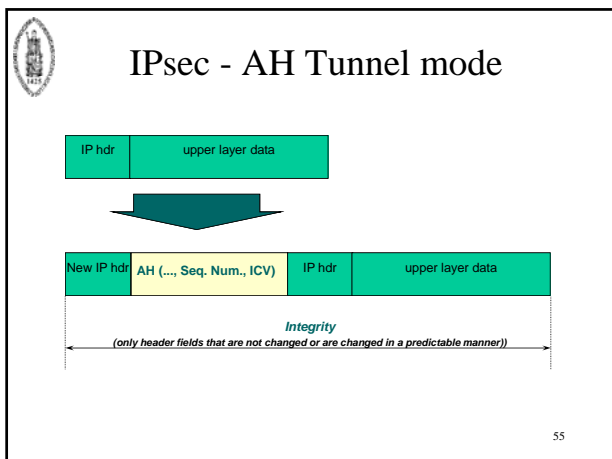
IPsec - AH Tunnel mode

IP hdr | upper layer data

New IP hdr | AH (..., Seq. Num., ICV) | IP hdr | upper layer data

Integrity
(only header fields that are not changed or are changed in a predictable manner))

55